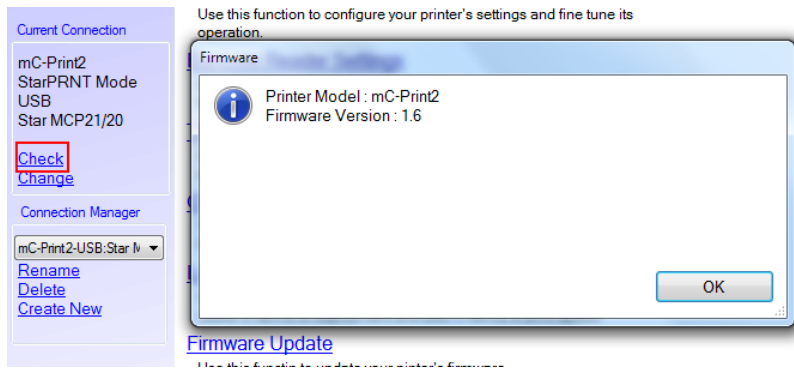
Current Connection

mC-Print2
StarPRNT Mode
USB
Star MCP21/20

Check
Change

Connection Manager

mC-Print2-USB:Star M

Rename
Delete
Create New

Use this function to configure your printer's settings and fine tune its operation.

Firmware

Printer Model : mC-Print2
Firmware Version : 1.6

OK

Firmware Update

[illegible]